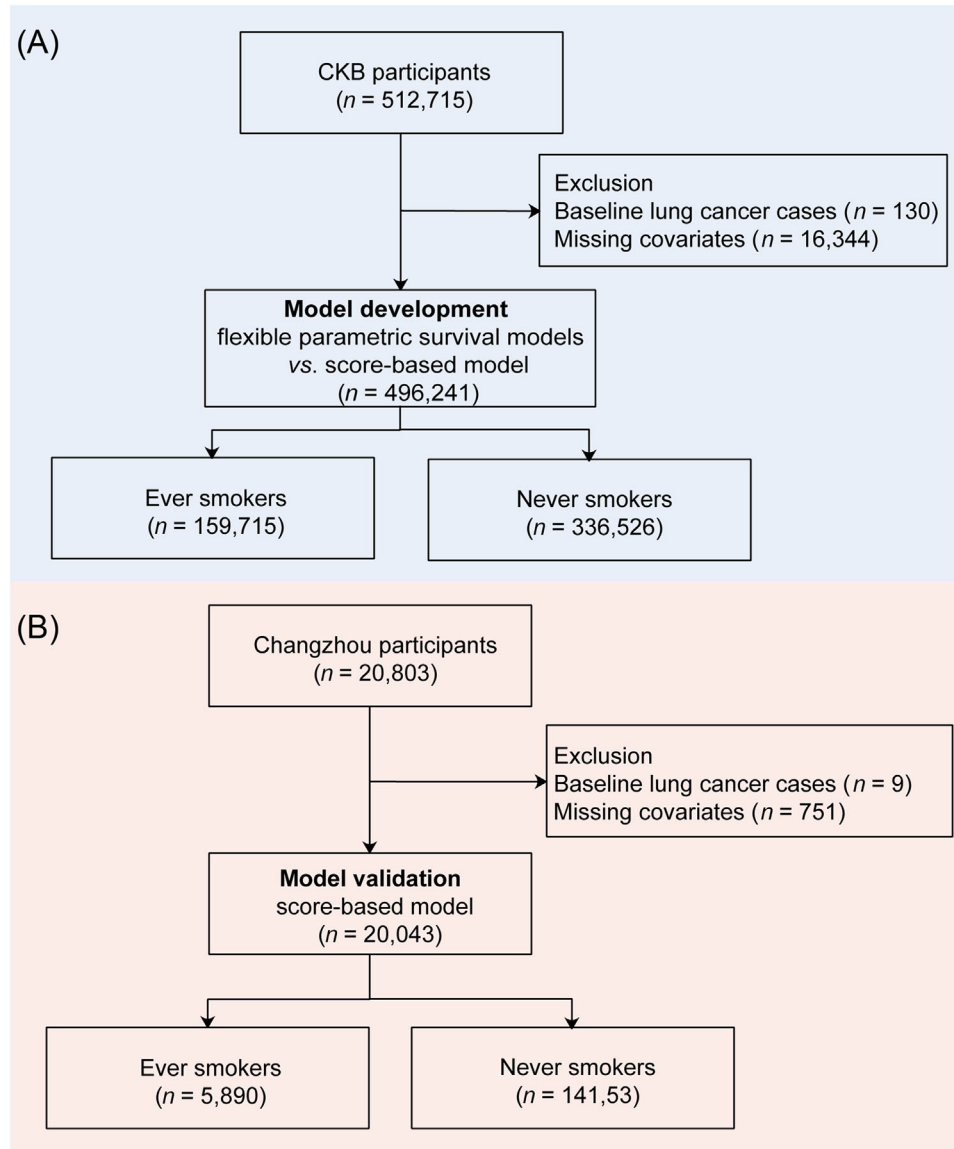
(A)

CKB participants
($n$ = 512,715)

Exclusion
Baseline lung cancer cases ($n$ = 130)
Missing covariates ($n$ = 16,344)

**Model development**
flexible parametric survival models
*vs.* score-based model
($n$ = 496,241)

Ever smokers
($n$ = 159,715)

Never smokers
($n$ = 336,526)

(B)

Changzhou participants
($n$ = 20,803)

Exclusion
Baseline lung cancer cases ($n$ = 9)
Missing covariates ($n$ = 751)

**Model validation**
score-based model
($n$ = 20,043)

Ever smokers
($n$ = 5,890)

Never smokers
($n$ = 141,53)